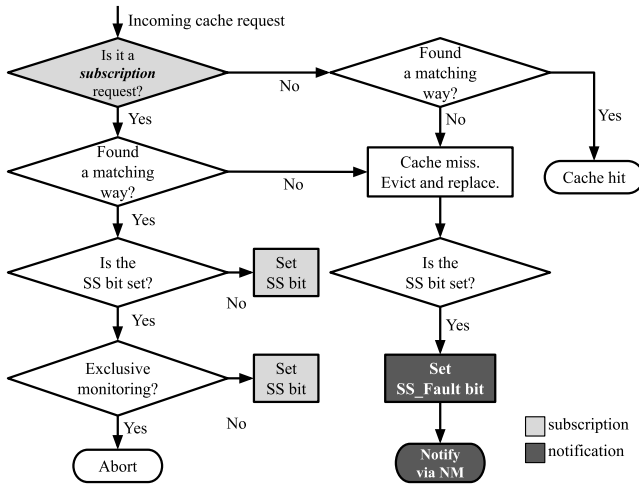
Incoming cache request

Is it a *subscription* request?

No

Found a matching way?

Yes

No

Yes

Found a matching way?

No

Cache miss. Evict and replace.

Cache hit

Yes

Is the SS bit set?

Set SS bit

No

Is the SS bit set?

Yes

Yes

Exclusive monitoring?

Set SS bit

Set SS_Fault bit

No

Yes

subscription

notification

Abort

Notify via NM